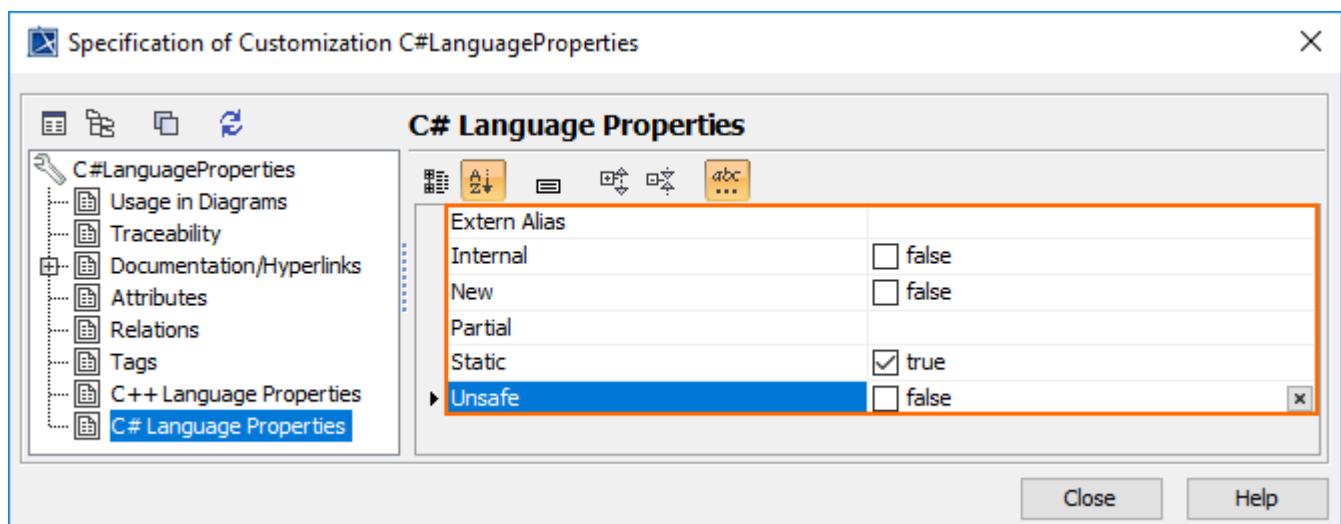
Specification of Customization C#LanguageProperties

C#LanguageProperties
Usage in Diagrams
Traceability
Documentation/Hyperlinks
Attributes
Relations
Tags
C++ Language Properties
C# Language Properties

C# Language Properties

abc

| Extern Alias | |
|---|---|
| Internal | false |
| New | false |
| Partial | |
| Static | true |
| Unsafe | false |

Close
Help